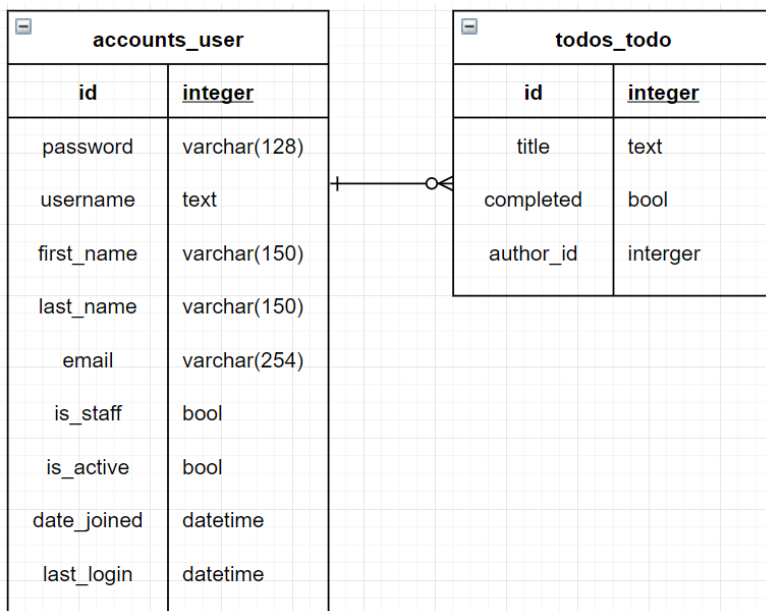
accounts_user

| id | integer |
|---|---|
| password | varchar(128) |
| username | text |
| first_name | varchar(150) |
| last_name | varchar(150) |
| email | varchar(254) |
| is_staff | bool |
| is_active | bool |
| date_joined | datetime |
| last_login | datetime |

todos_todo

| id | integer |
|---|---|
| title | text |
| completed | bool |
| author_id | interger |